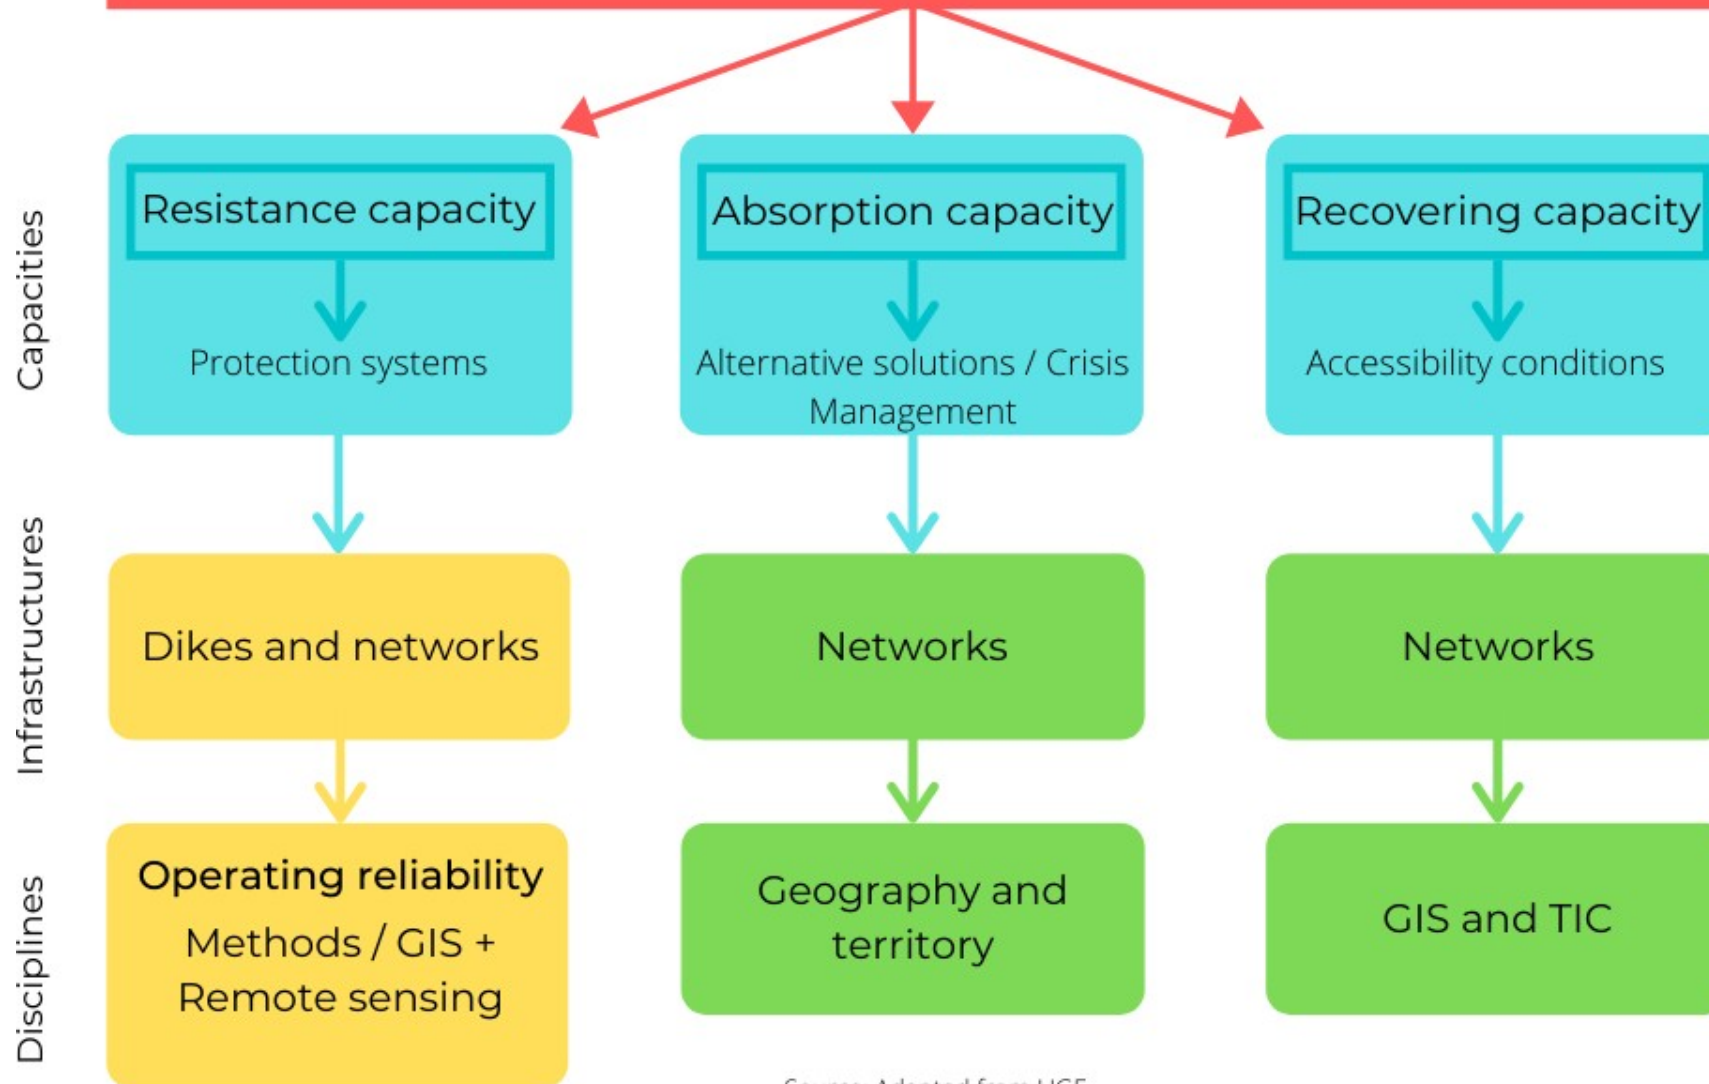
Capacities

Resistance capacity

Protection systems

Absorption capacity

Alternative solutions / Crisis Management

Recovering capacity

Accessibility conditions

Infrastructures

Dikes and networks

Networks

Networks

Disciplines

Operating reliability

Methods / GIS + Remote sensing

Geography and territory

GIS and TIC

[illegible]